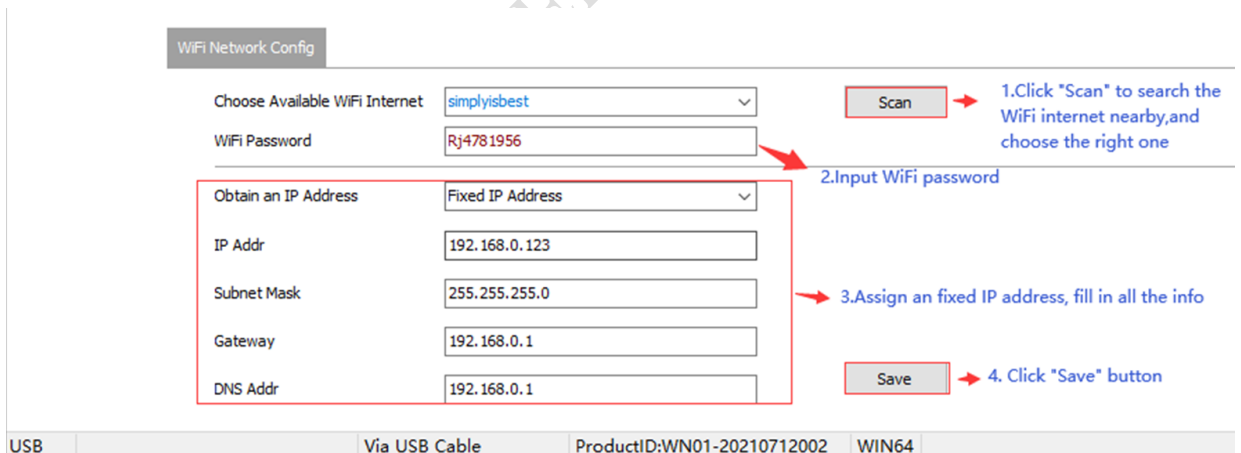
WiFi Network Config

Choose Available WiFi Internet simplyisbest

WiFi Password Rj4781956

Scan

1.Click "Scan" to search the WiFi internet nearby,and choose the right one

2.Input WiFi password

Obtain an IP Address Fixed IP Address

IP Addr 192.168.0.123

Subnet Mask 255.255.255.0

Gateway 192.168.0.1

DNS Addr 192.168.0.1

3.Assign an fixed IP address, fill in all the info

Save

4. Click "Save" button

USB | Via USB Cable | ProductID:WN01-20210712002 | WIN64